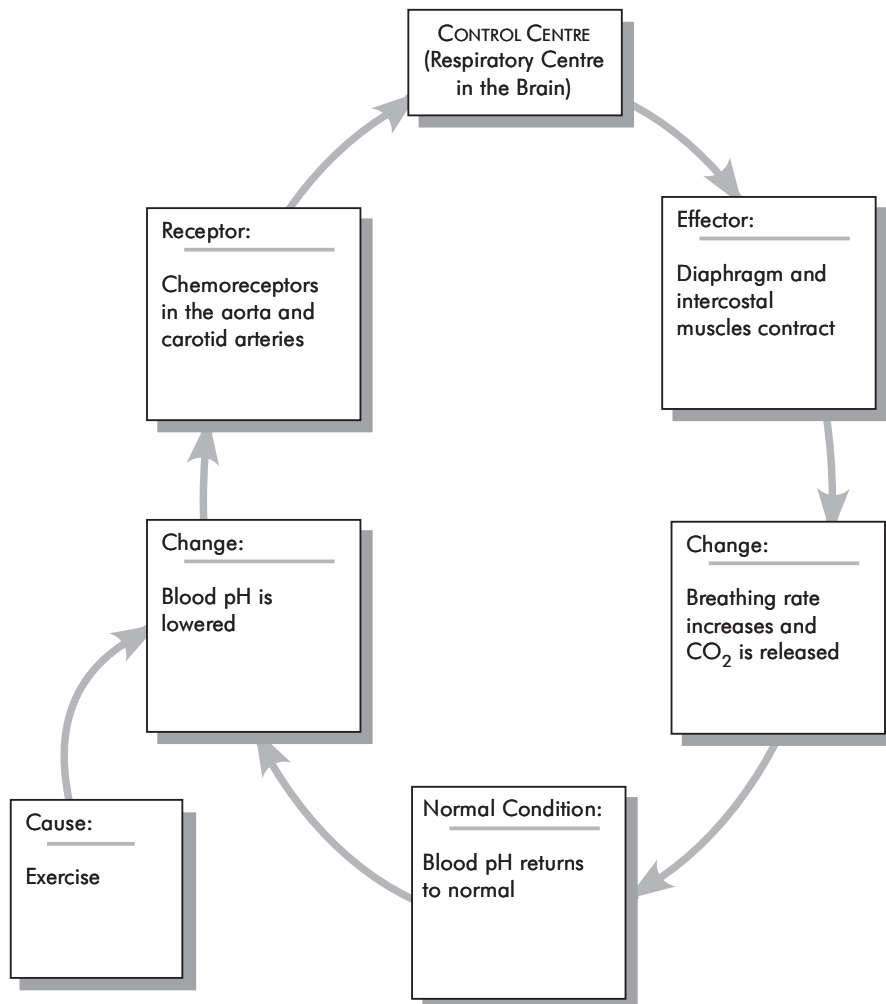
CONTROL CENTRE
(Respiratory Centre in the Brain)

Effector:

Diaphragm and intercostal muscles contract

Change:

Breathing rate increases and $CO_2$ is released

Normal Condition:

Blood pH returns to normal

Cause:

Exercise

Change:

Blood pH is lowered

Receptor:

Chemoreceptors in the aorta and carotid arteries